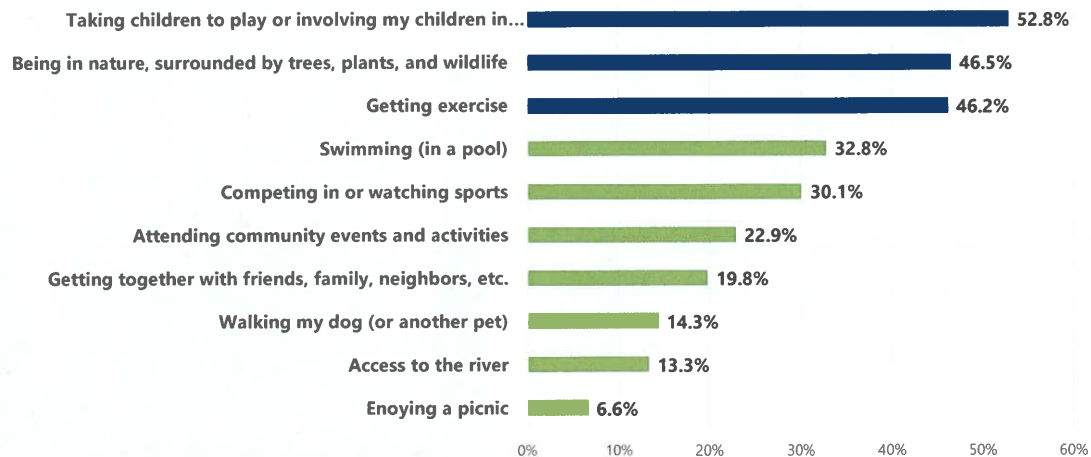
Taking children to play or involving my children in... 52.8%
Being in nature, surrounded by trees, plants, and wildlife 46.5%
Getting exercise 46.2%
Swimming (in a pool) 32.8%
Competing in or watching sports 30.1%
Attending community events and activities 22.9%
Getting together with friends, family, neighbors, etc. 19.8%
Walking my dog (or another pet) 14.3%
Access to the river 13.3%
Enoying a picnic 6.6%

0% 10% 20% 30% 40% 50% 60%